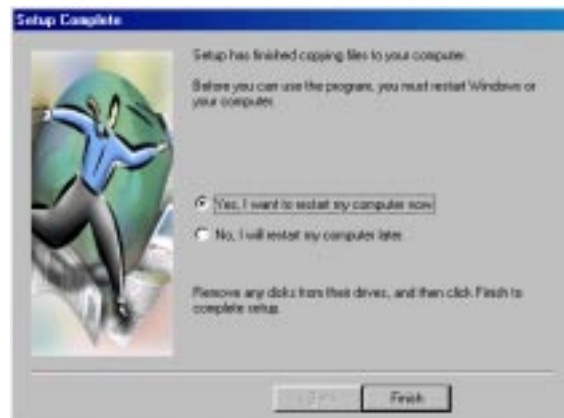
Setup Complete

Setup has finished copying files to your computer.

Before you can use the program, you must restart Windows or your computer.

Yes, I want to restart my computer now.

No, I will restart my computer later.

Remove any disks from their drives, and then click Finish to complete setup.

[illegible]

Finish